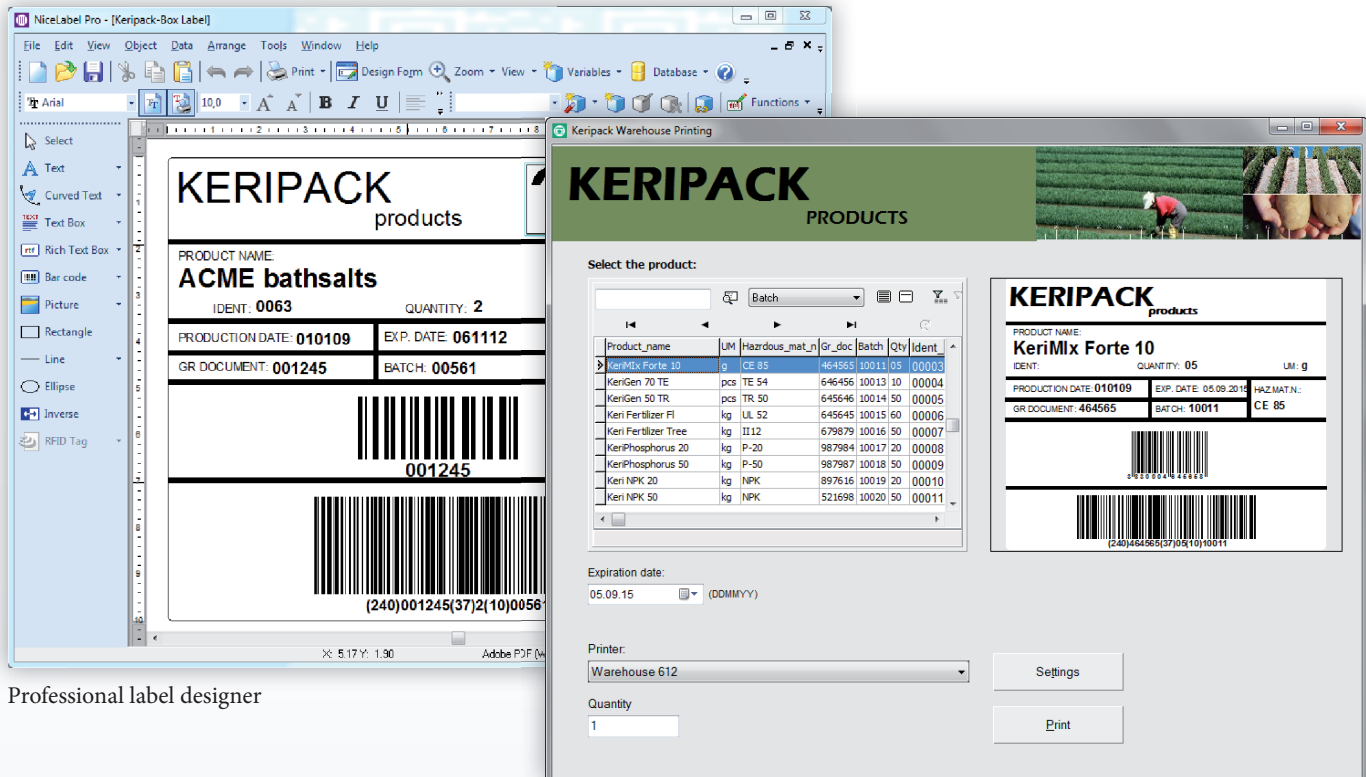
NiceLabel Pro - [Keripack-Box Label]

File Edit View Object Data Arrange Tools Window Help

Print Design Form Zoom View Variables Database

Arial 10,0 B I U Functions

Select
Text
Curved Text
Text Box
Rich Text Box
Bar code
Picture
Rectangle
Line
Ellipse
Inverse
RFID Tag

KERIPACK
products

PRODUCT NAME:
ACME bathsalts
IDENT: 0063 QUANTITY: 2

PRODUCTION DATE: 010109 EXP. DATE: 061112
GR DOCUMENT: 001245 BATCH: 00561

001245

(240)001245(37)2(10)00561

X: 5.17 Y: 1.90 Adobe PDF

Professional label designer

Keripack Warehouse Printing

KERIPACK
PRODUCTS

Select the product:

Batch

| | Product_name | UM | Hazrdous_mat_n | Gr_doc | Batch | Qty | Ident |
|---|---|---|---|---|---|---|---|
| ▶ | KeriMIx Forte 10 | g | CE 85 | 464565 | 10011 | 05 | 00003 |
| | KeriGen 70 TE | pcs | TE 54 | 646456 | 10013 | 10 | 00004 |
| | KeriGen 50 TR | pcs | TR 50 | 645646 | 10014 | 50 | 00005 |
| | Keri Fertilizer Fl | kg | UL 52 | 645645 | 10015 | 60 | 00006 |
| | Keri Fertilizer Tree | kg | II12 | 679879 | 10016 | 30 | 00007 |
| | KeriPhosphorus 20 | kg | P-20 | 987984 | 10017 | 20 | 00008 |
| | KeriPhosphorus 50 | kg | P-50 | 987987 | 10018 | 50 | 00009 |
| | Keri NPK 20 | kg | NPK | 897616 | 10019 | 20 | 00010 |
| | Keri NPK 50 | kg | NPK | 521698 | 10020 | 50 | 00011 |

KERIPACK
products
PRODUCT NAME:
KeriMIx Forte 10
IDENT: QUANTITY: 05 UM: g
PRODUCTION DATE: 010109 EXP. DATE: 05.09.2015 HAZ.MAT.N.:
GR DOCUMENT: 464565 BATCH: 10011 CE 85
(240)464565(37)05(10)10011

Expiration date:
05.09.15 (DDMMYY)

Printer:
Warehouse 612
Settings

Quantity
1
Print